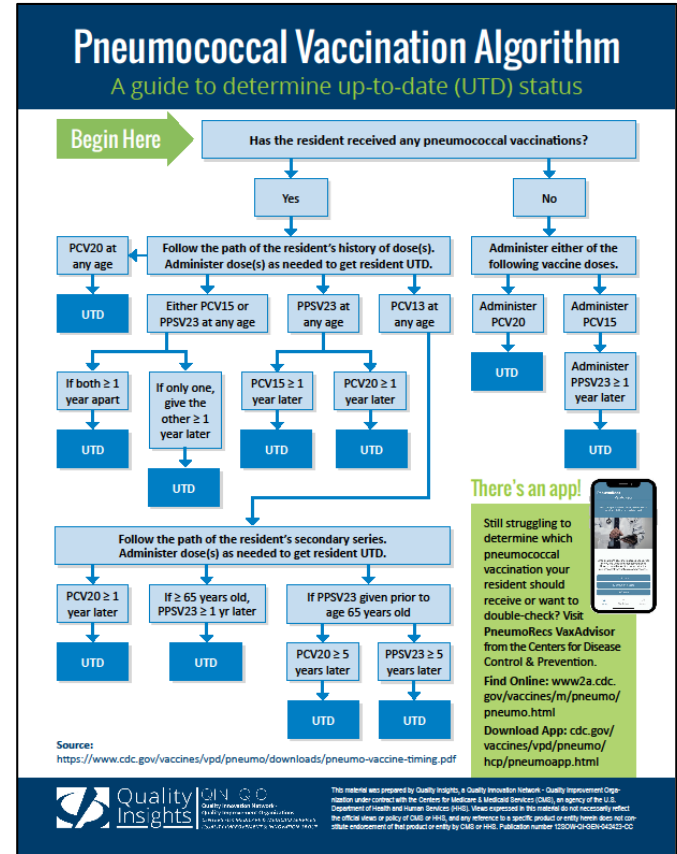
Pneumococcal Vaccination Algorithm

A guide to determine up-to-date (UTD) status

Begin Here

Has the resident received any pneumococcal vaccinations?

Yes

No

PCV20 at any age

UTD

Follow the path of the resident's history of dose(s). Administer dose(s) as needed to get resident UTD.

Either PCV15 or PPSV23 at any age

If both ≥ 1 year apart

UTD

If only one, give the other ≥ 1 year later

UTD

PPSV23 at any age

PCV15 ≥ 1 year later

UTD

PCV20 ≥ 1 year later

UTD

PCV13 at any age

Administer either of the following vaccine doses.

Administer PCV20

UTD

Administer PCV15

Administer PPSV23 ≥ 1 year later

UTD

Follow the path of the resident's secondary series. Administer dose(s) as needed to get resident UTD.

PCV20 ≥ 1 year later

UTD

If ≥ 65 years old, PPSV23 ≥ 1 yr later

UTD

If PPSV23 given prior to age 65 years old

PCV20 ≥ 5 years later

UTD

PPSV23 ≥ 5 years later

UTD

There's an app!

Still struggling to determine which pneumococcal vaccination your resident should receive or want to double-check? Visit PneumoRecs VaxAdvisor from the Centers for Disease Control & Prevention.

Find Online: www2a.cdc.gov/vaccines/m/pneumo/pneumo.html

Download App: cdc.gov/vaccines/vpd/pneumo/hcp/pneumoapp.html

Source:
https://www.cdc.gov/vaccines/vpd/pneumo/downloads/pneumo-vaccine-timing.pdf

Quality Insights QIN QIO Quality Innovation Network - Quality Improvement Organizations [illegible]

This material was prepared by Quality Insights, a Quality Innovation Network - Quality Improvement Organization under contract with the Centers for Medicare & Medicaid Services (CMS), an agency of the U.S. Department of Health and Human Services (HHS). Views expressed in this material do not necessarily reflect the official views or policy of CMS or HHS, and any reference to a specific product or entity herein does not constitute endorsement of that product or entity by CMS or HHS. Publication number 12SOW-QI-GEN-043423-CC